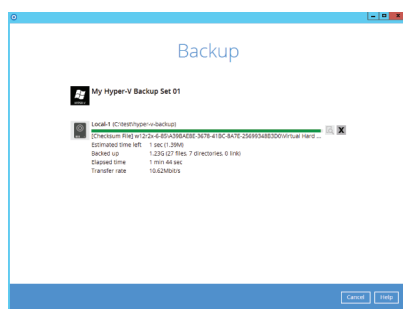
Backup

My Hyper-V Backup Set 01

Local-1 (C:\test\hyper-v-backup)
[Checksum File] w12r2x-6-85\A39BAE8E-3678-418C-8A7E-25699348B3D0\Virtual Hard ...
Estimated time left 1 sec (1.39M)
Backed up 1.23G (27 files, 7 directories, 0 link)
Elapsed time 1 min 44 sec
Transfer rate 10.62Mbit/s

Cancel Help